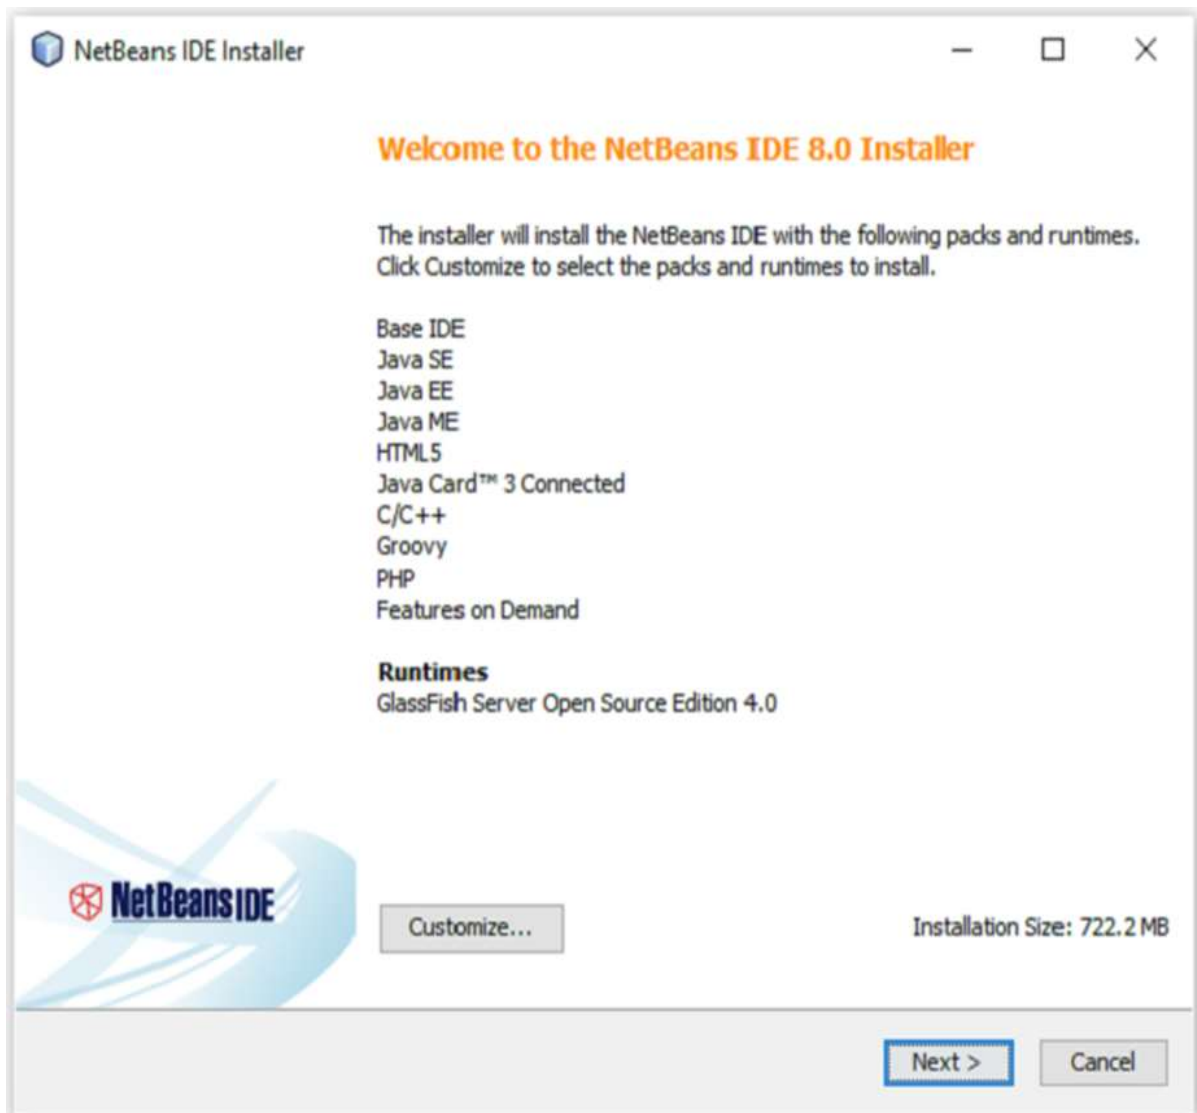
NetBeans IDE Installer

Welcome to the NetBeans IDE 8.0 Installer

The installer will install the NetBeans IDE with the following packs and runtimes. Click Customize to select the packs and runtimes to install.

Base IDE
Java SE
Java EE
Java ME
HTML5
Java Card™ 3 Connected
C/C++
Groovy
PHP
Features on Demand

Runtimes
GlassFish Server Open Source Edition 4.0

NetBeans IDE

Customize...

Installation Size: 722.2 MB

Next >
Cancel